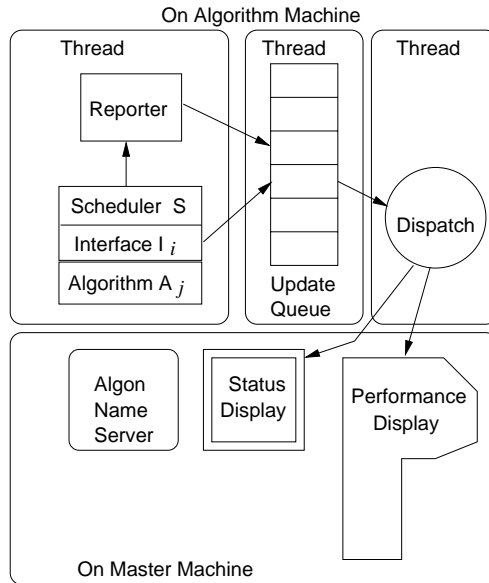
On Algorithm Machine

Thread

Reporter

Scheduler S

Interface $I_i$

Algorithm $A_j$

Thread

Update Queue

Thread

Dispatch

Algon Name Server

Status Display

Performance Display

On Master Machine